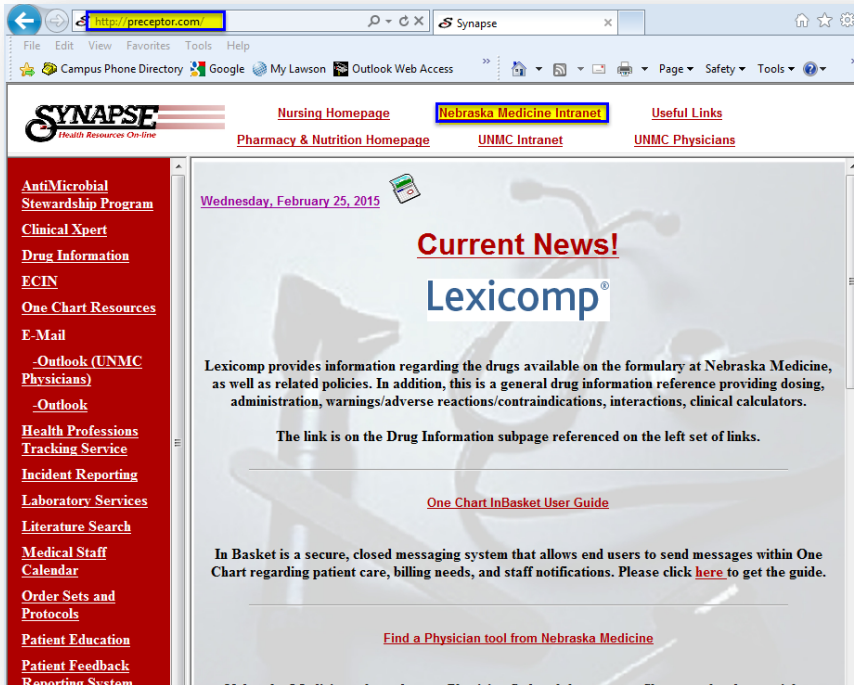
http://preceptor.com/

Synapse

File Edit View Favorites Tools Help

Campus Phone Directory Google My Lawson Outlook Web Access

Page ▾ Safety ▾ Tools ▾

SYNAPSE
Health Resources On-line

Nursing Homepage
Nebraska Medicine Intranet
Useful Links
Pharmacy & Nutrition Homepage
UNMC Intranet
UNMC Physicians

AntiMicrobial Stewardship Program
Clinical Xpert
Drug Information
ECIN
One Chart Resources
E-Mail
-Outlook (UNMC Physicians)
-Outlook
Health Professions Tracking Service
Incident Reporting
Laboratory Services
Literature Search
Medical Staff Calendar
Order Sets and Protocols
Patient Education
Patient Feedback Reporting System

Wednesday, February 25, 2015

Current News!

Lexicomp®

Lexicomp provides information regarding the drugs available on the formulary at Nebraska Medicine, as well as related policies. In addition, this is a general drug information reference providing dosing, administration, warnings/adverse reactions/contraindications, interactions, clinical calculators.

The link is on the Drug Information subpage referenced on the left set of links.

One Chart InBasket User Guide

In Basket is a secure, closed messaging system that allows end users to send messages within One Chart regarding patient care, billing needs, and staff notifications. Please click here to get the guide.

Find a Physician tool from Nebraska Medicine

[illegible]